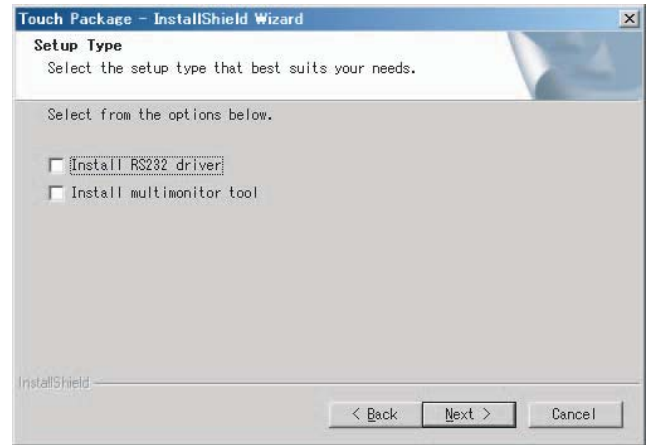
Touch Package - InstallShield Wizard

Setup Type

Select the setup type that best suits your needs.

Select from the options below.

Install RS232 driver

Install multimonitor tool

InstallShield

< Back

Next >

Cancel